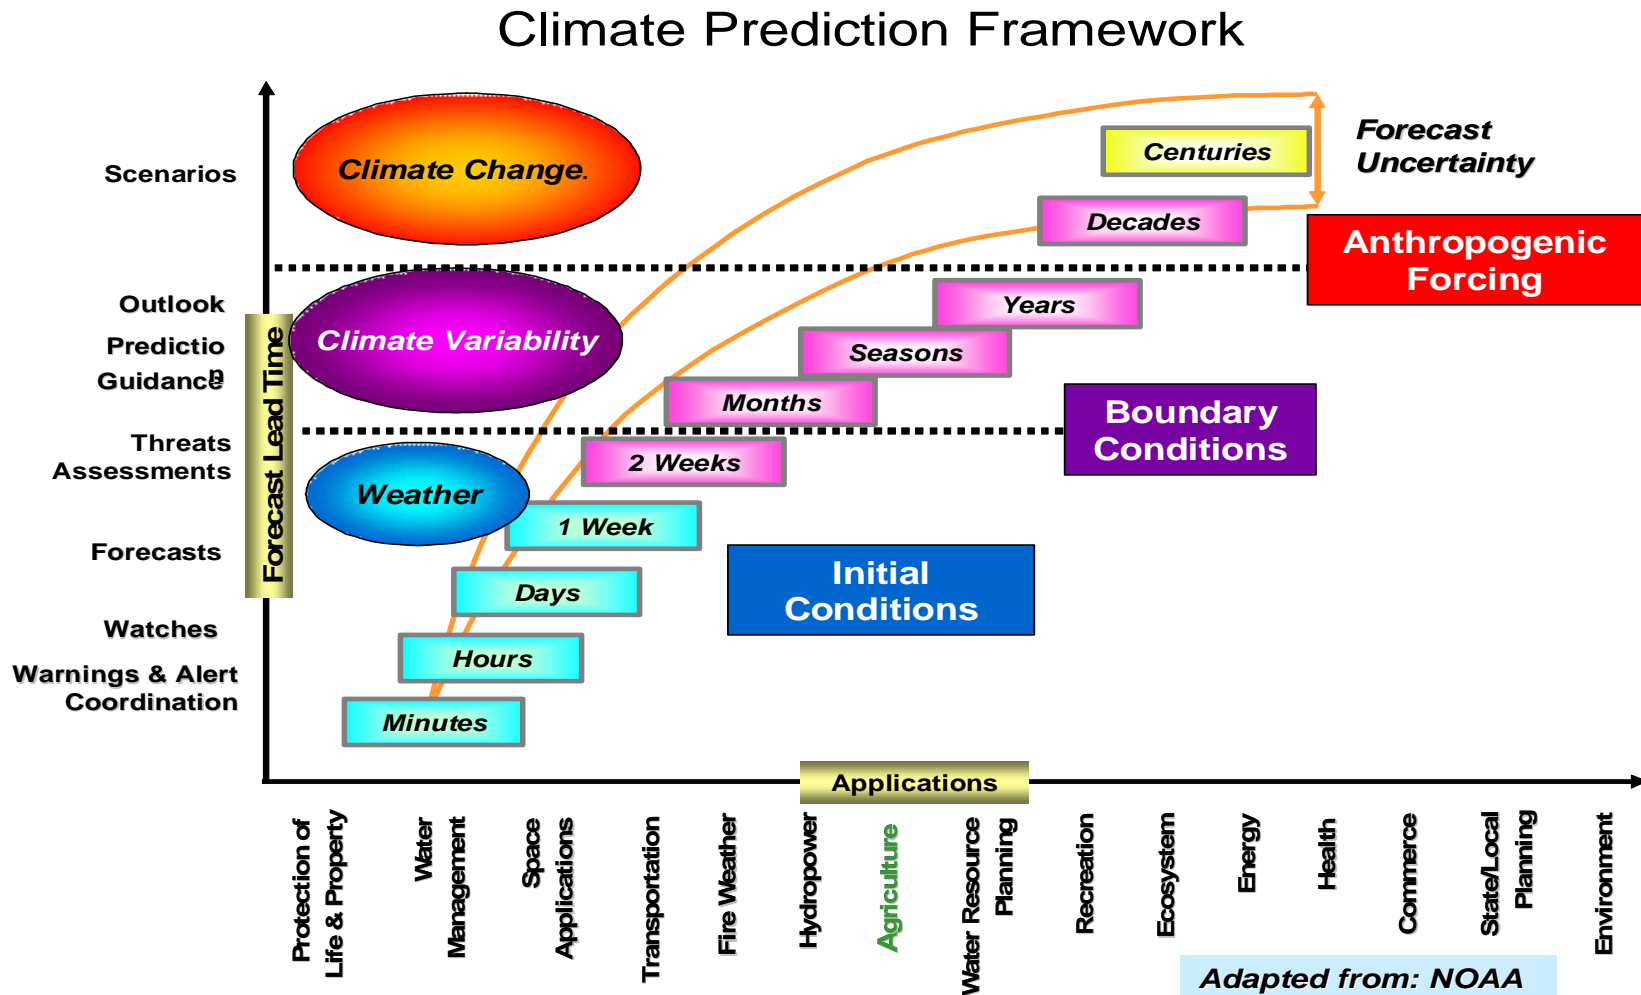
Climate Prediction Framework

Forecast Uncertainty

Scenarios

Climate Change

Centuries

Decades

Anthropogenic Forcing

Outlook

Prediction

Guidance

Climate Variability

Years

Seasons

Months

Boundary Conditions

Threats Assessments

2 Weeks

Weather

Forecast Lead Time

1 Week

Forecasts

Days

Initial Conditions

Watches

Hours

Warnings & Alert Coordination

Minutes

Applications

Protection of Life & Property

Water Management

Space Applications

Transportation

Fire Weather

Hydropower

Agriculture

Water Resource Planning

Recreation

Ecosystem

Energy

Health

Commerce

State/Local Planning

Environment

Adapted from: NOAA